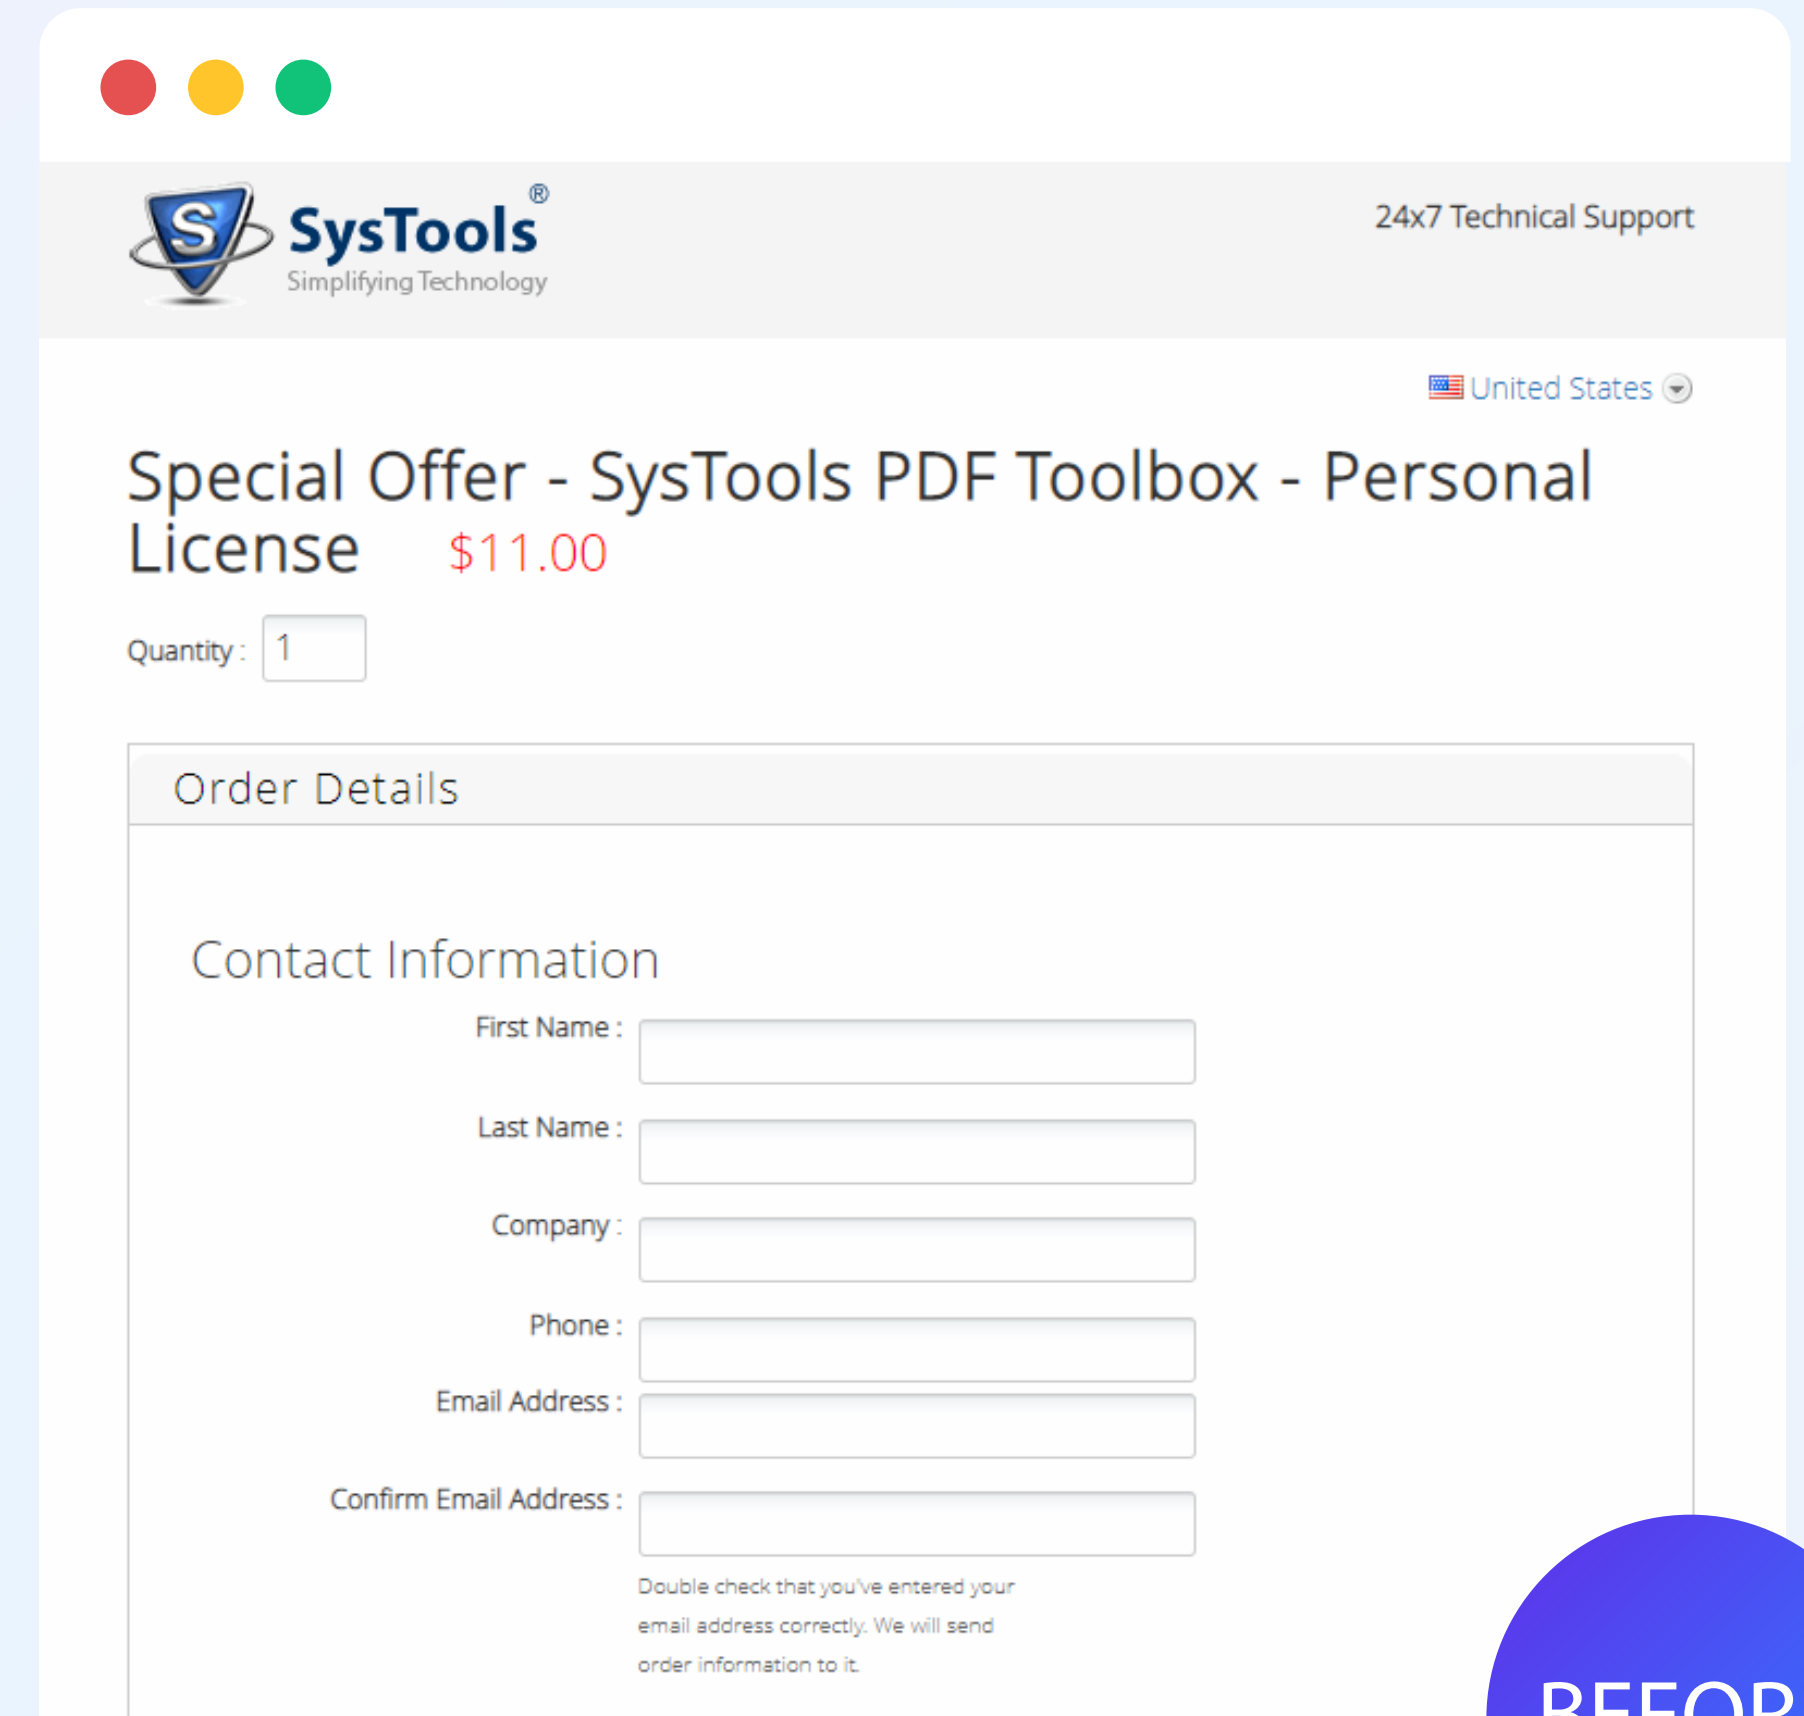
SysTools®
Simplifying Technology

24x7 Technical Support

United States

Special Offer - SysTools PDF Toolbox - Personal License $11.00

Quantity : 1

Order Details

Contact Information

First Name :

Last Name :

Company :

Phone :

Email Address :

Confirm Email Address :

Double check that you've entered your email address correctly. We will send order information to it.

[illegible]